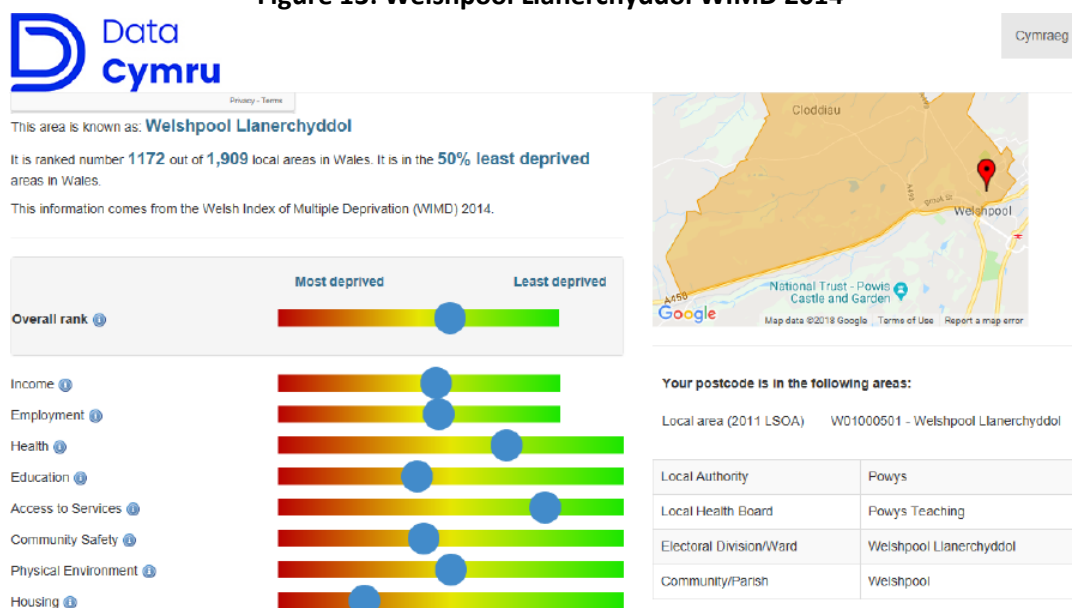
Figure 15: Welshpool Llanerchyddol WIMD 2014

Data Cymru

Cymraeg

Privacy - Terms

This area is known as: Welshpool Llanerchyddol

It is ranked number 1172 out of 1,909 local areas in Wales. It is in the 50% least deprived areas in Wales.

This information comes from the Welsh Index of Multiple Deprivation (WIMD) 2014.

Most deprived Least deprived

Overall rank

Income
Employment
Health
Education
Access to Services
Community Safety
Physical Environment
Housing

Cloddiau
A490
Welshpool
National Trust - Powis Castle and Garden
A458
Google
Map data ©2018 Google Terms of Use Report a map error

Your postcode is in the following areas:

Local area (2011 LSOA) W01000501 - Welshpool Llanerchyddol

| Local Authority | Powys |
|---|---|
| Local Health Board | Powys Teaching |
| Electoral Division/Ward | Welshpool Llanerchyddol |
| Community/Parish | Welshpool |